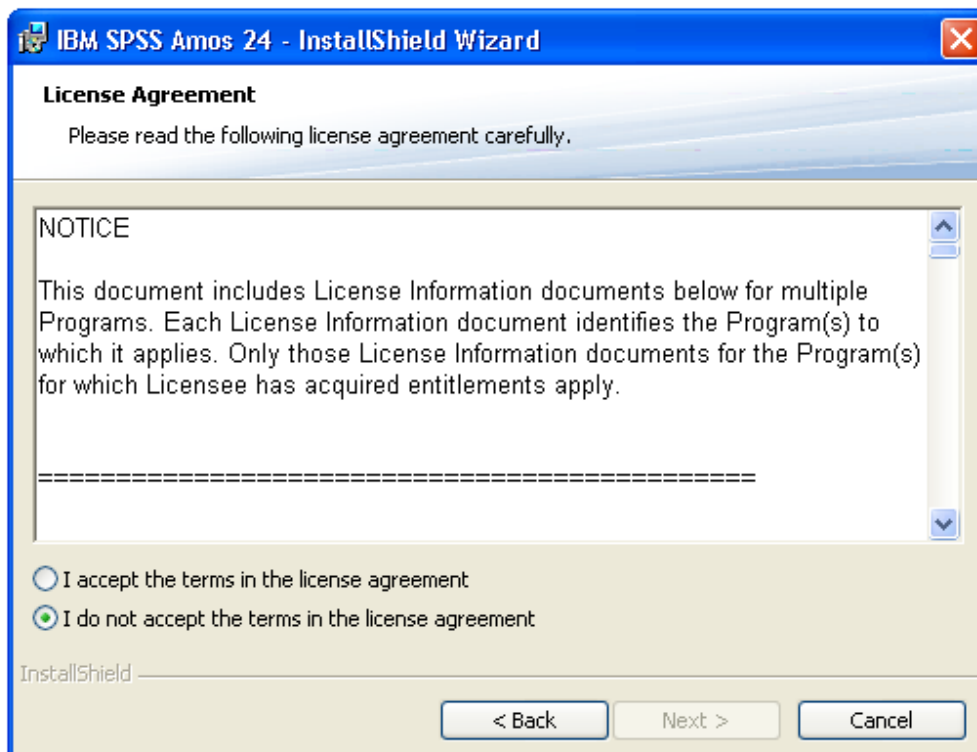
IBM SPSS Amos 24 - InstallShield Wizard

License Agreement

Please read the following license agreement carefully.

NOTICE

This document includes License Information documents below for multiple Programs. Each License Information document identifies the Program(s) to which it applies. Only those License Information documents for the Program(s) for which Licensee has acquired entitlements apply.

==============================================

I accept the terms in the license agreement

I do not accept the terms in the license agreement

InstallShield

< Back

Next >

Cancel